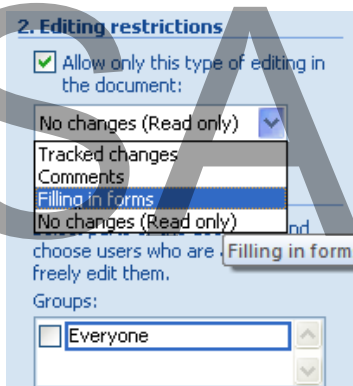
2. Editing restrictions

Allow only this type of editing in the document:

No changes (Read only)

Tracked changes
Comments
Filling in forms
No changes (Read only)

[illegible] nd choose users who are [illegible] Filling in form freely edit them.

Groups:

Everyone

SA